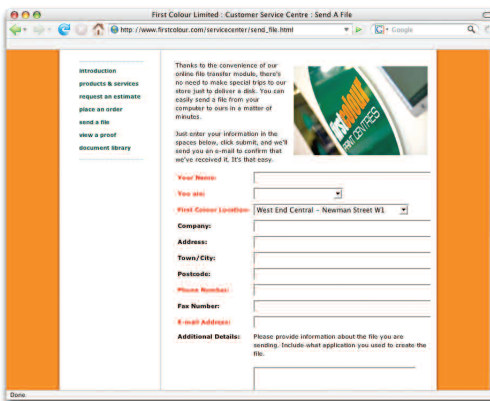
First Colour Limited : Customer Service Centre : Send A File

http://www.firstcolour.com/servicecenter/send_file.html

Google

introduction
products & services
request an estimate
place an order
send a file
view a proof
document library

Thanks to the convenience of our online file transfer module, there's no need to make special trips to our store just to deliver a disk. You can easily send a file from your computer to ours in a matter of minutes.

Just enter your information in the spaces below, click submit, and we'll send you an e-mail to confirm that we've received it. It's that easy.

firstcolour PRINT CENTRES

Your Name:
You are:
First Colour Location: West End Central – Newman Street W1
Company:
Address:
Town/City:
Postcode:
Phone Number:
Fax Number:
E-mail Address:
Additional Details: Please provide information about the file you are sending. Include what application you used to create the file.

Done